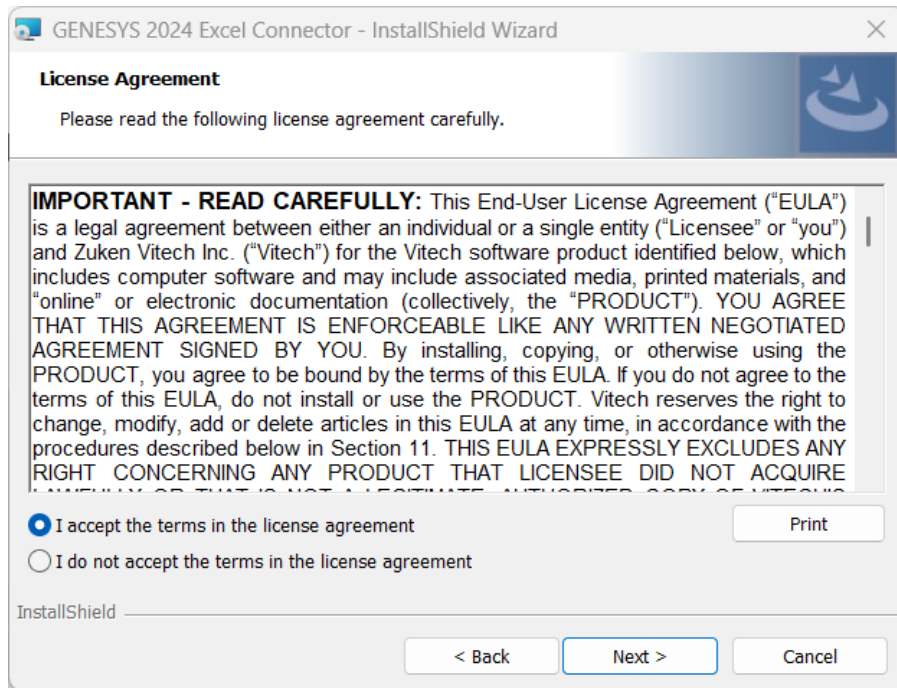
GENESYS 2024 Excel Connector - InstallShield Wizard

License Agreement

Please read the following license agreement carefully.

IMPORTANT - READ CAREFULLY: This End-User License Agreement ("EULA") is a legal agreement between either an individual or a single entity ("Licensee" or "you") and Zuken Vitech Inc. ("Vitech") for the Vitech software product identified below, which includes computer software and may include associated media, printed materials, and "online" or electronic documentation (collectively, the "PRODUCT"). YOU AGREE THAT THIS AGREEMENT IS ENFORCEABLE LIKE ANY WRITTEN NEGOTIATED AGREEMENT SIGNED BY YOU. By installing, copying, or otherwise using the PRODUCT, you agree to be bound by the terms of this EULA. If you do not agree to the terms of this EULA, do not install or use the PRODUCT. Vitech reserves the right to change, modify, add or delete articles in this EULA at any time, in accordance with the procedures described below in Section 11. THIS EULA EXPRESSLY EXCLUDES ANY RIGHT CONCERNING ANY PRODUCT THAT LICENSEE DID NOT ACQUIRE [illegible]

I accept the terms in the license agreement

Print

I do not accept the terms in the license agreement

InstallShield

< Back

Next >

Cancel